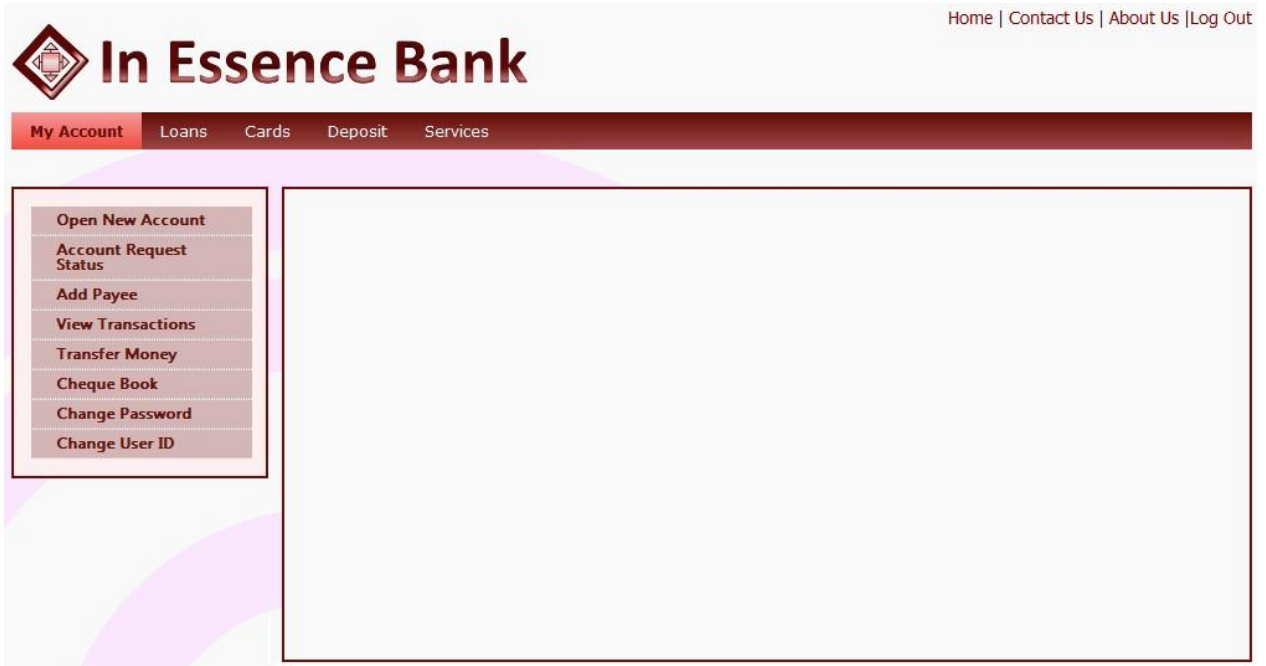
Home | Contact Us | About Us |Log Out

In Essence Bank

My Account Loans Cards Deposit Services

Open New Account
Account Request Status
Add Payee
View Transactions
Transfer Money
Cheque Book
Change Password
Change User ID